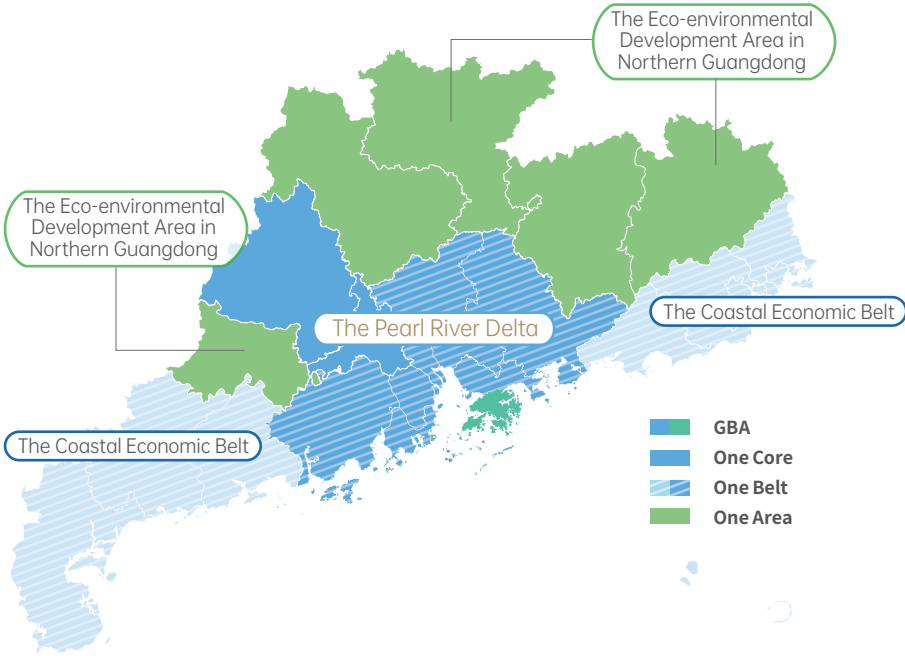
The Eco-environmental Development Area in Northern Guangdong

The Eco-environmental Development Area in Northern Guangdong

The Pearl River Delta

The Coastal Economic Belt

The Coastal Economic Belt

GBA

One Core

One Belt

One Area